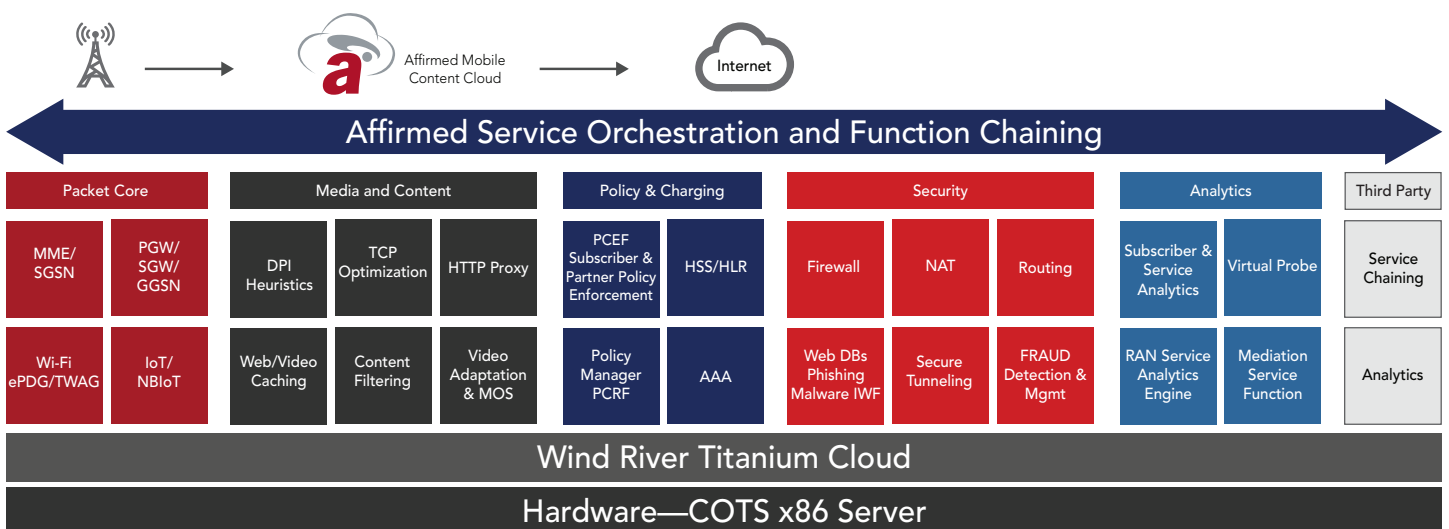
a

Affirmed Mobile Content Cloud

Internet

Affirmed Service Orchestration and Function Chaining

| Packet Core | | Media and Content | | | Policy & Charging | | Security | | | Analytics | | Third Party |
|---|---|---|---|---|---|---|---|---|---|---|---|---|
| MME/ SGSN | PGW/ SGW/ GGSN | DPI Heuristics | TCP Optimization | HTTP Proxy | PCEF Subscriber & Partner Policy Enforcement | HSS/HLR | Firewall | NAT | Routing | Subscriber & Service Analytics | Virtual Probe | Service Chaining |
| Wi-Fi ePDG/TWAG | IoT/ NBIoT | Web/Video Caching | Content Filtering | Video Adaptation & MOS | Policy Manager PCRF | AAA | Web DBs Phishing Malware IWF | Secure Tunneling | FRAUD Detection & Mgmt | RAN Service Analytics Engine | Mediation Service Function | Analytics |

Wind River Titanium Cloud

Hardware—COTS x86 Server